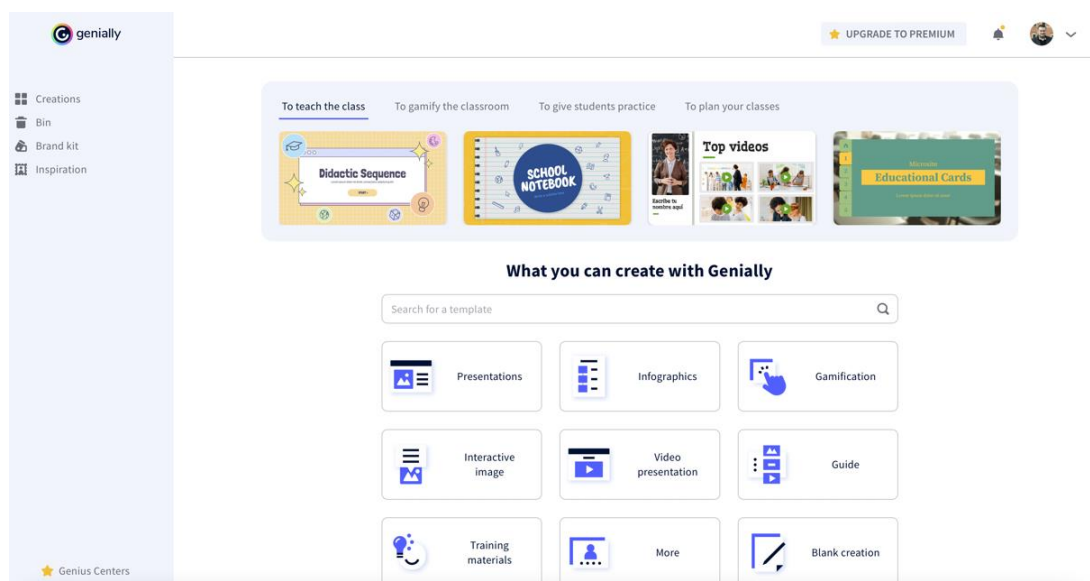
genially

Creations
Bin
Brand kit
Inspiration

UPGRADE TO PREMIUM

To teach the class | To gamify the classroom | To give students practice | To plan your classes

Didactic Sequence

SCHOOL NOTEBOOK

Top videos

Escribe tu nombre aquí

Microsite
Educational Cards

What you can create with Genially

Search for a template

Presentations
Infographics
Gamification
Interactive image
Video presentation
Guide
Training materials
More
Blank creation

Genius Centers